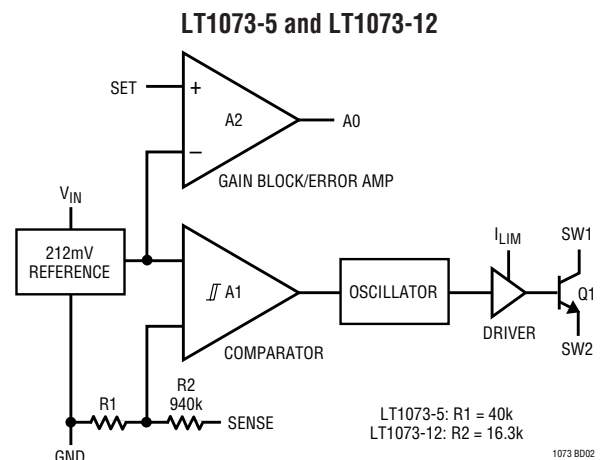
LT1073-5 and LT1073-12

SET
+
–
A2
A0
GAIN BLOCK/ERROR AMP

$V_{IN}$
212mV REFERENCE

A1
COMPARATOR

OSCILLATOR

$I_{LIM}$
DRIVER

SW1
Q1
SW2

R1
R2
940k
SENSE
GND

LT1073-5: R1 = 40k
LT1073-12: R2 = 16.3k

1073 BD02